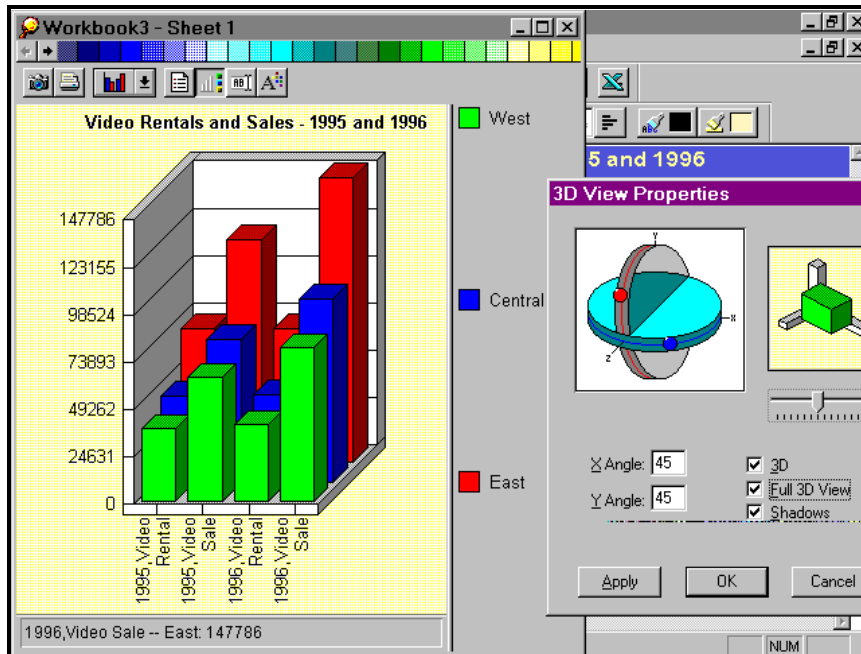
Workbook3 - Sheet 1

Video Rentals and Sales - 1995 and 1996

147786
123155
98524
73893
49262
24631
0

1995,Video Rental
1995,Video Sale
1996,Video Rental
1996,Video Sale

West
Central
East

1996,Video Sale -- East: 147786

5 and 1996

3D View Properties

y
x
z

X Angle: 45
Y Angle: 45

3D
Full 3D View
Shadows

Apply
OK
Cancel

NUM